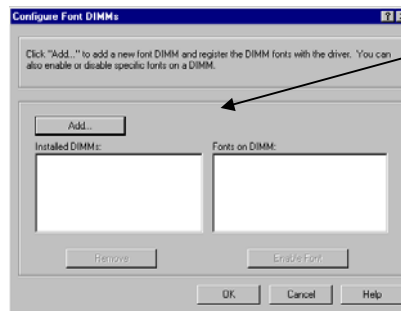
Configure Font DIMMs

Click "Add..." to add a new font DIMM and register the DIMM fonts with the driver. You can also enable or disable specific fonts on a DIMM.

Add...

Installed DIMMs:

Fonts on DIMM:

Remove

Enable Font

OK

Cancel

Help